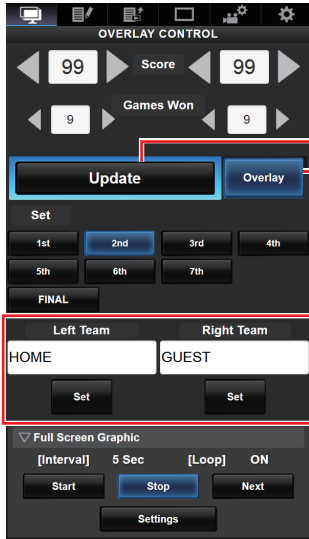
OVERLAY CONTROL

99 Score 99

9 Games Won 9

Update

Overlay

Set

1st
2nd
3rd
4th
5th
6th
7th
FINAL

Left Team
Right Team
HOME
GUEST
Set
Set

▽ Full Screen Graphic

[Interval] 5 Sec [Loop] ON

Start
Stop
Next

Settings